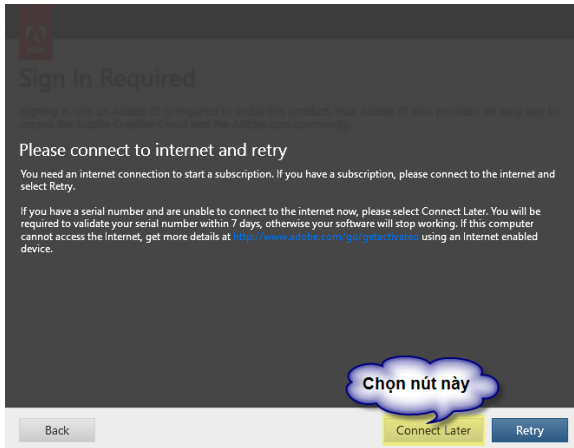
Adobe

Sign In Required

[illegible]

Please connect to internet and retry

You need an internet connection to start a subscription. If you have a subscription, please connect to the internet and select Retry.

If you have a serial number and are unable to connect to the internet now, please select Connect Later. You will be required to validate your serial number within 7 days, otherwise your software will stop working. If this computer cannot access the Internet, get more details at http://www.adobe.com/go/getactivated using an Internet enabled device.

Chọn nút này

Back

Connect Later

Retry